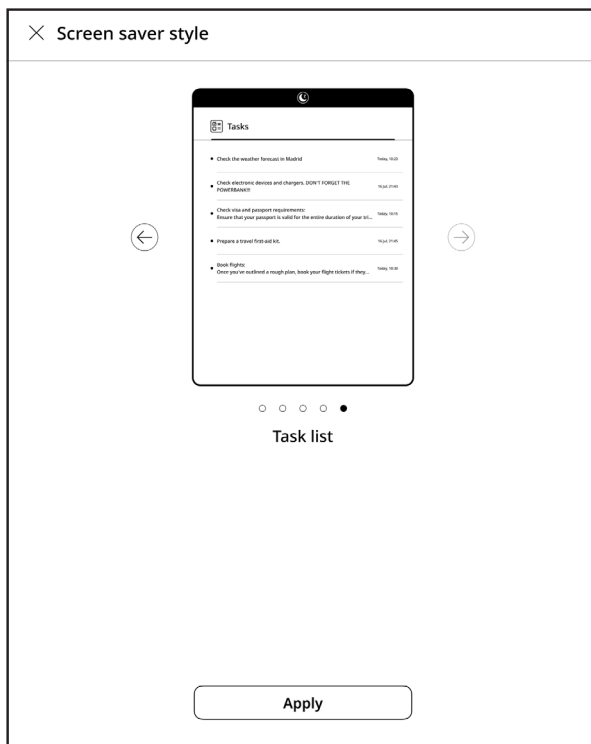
× Screen saver style

Tasks

Check the weather forecast in Madrid
Today, 15:22

Check electronic devices and chargers. DON'T FORGET THE POWERBANK!!!
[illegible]

Check visa and passport requirements:
Ensure that your passport is valid for the entire duration of your tri...
Today, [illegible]

Prepare a travel first-aid kit.
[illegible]

Book flights:
Once you've outlined a rough plan, book your flight tickets if they...
Today, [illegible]

Task list

Apply